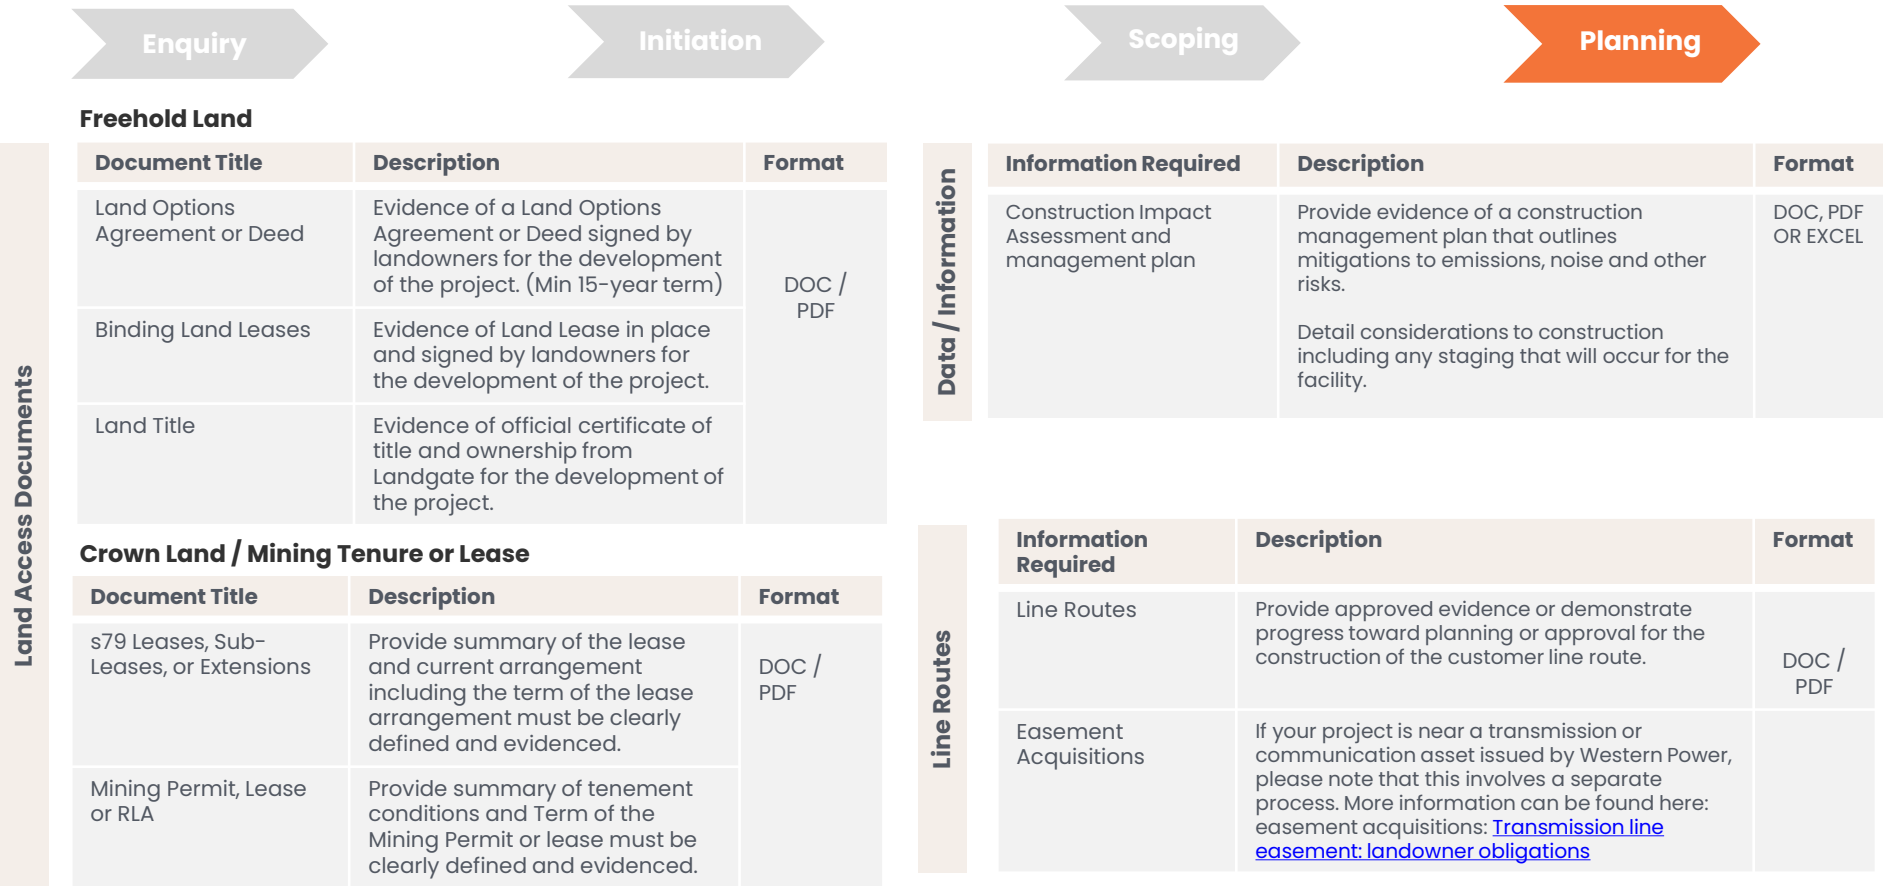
Enquiry

Initiation

Scoping

Planning

Land Access Documents

Freehold Land

| Document Title | Description | Format |
|---|---|---|
| Land Options Agreement or Deed | Evidence of a Land Options Agreement or Deed signed by landowners for the development of the project. (Min 15-year term) | DOC / PDF |
| Binding Land Leases | Evidence of Land Lease in place and signed by landowners for the development of the project. | |
| Land Title | Evidence of official certificate of title and ownership from Landgate for the development of the project. | |

Crown Land / Mining Tenure or Lease

| Document Title | Description | Format |
|---|---|---|
| s79 Leases, Sub-Leases, or Extensions | Provide summary of the lease and current arrangement including the term of the lease arrangement must be clearly defined and evidenced. | DOC / PDF |
| Mining Permit, Lease or RLA | Provide summary of tenement conditions and Term of the Mining Permit or lease must be clearly defined and evidenced. | |

Data / Information

| Information Required | Description | Format |
|---|---|---|
| Construction Impact Assessment and management plan | Provide evidence of a construction management plan that outlines mitigations to emissions, noise and other risks.<br><br>Detail considerations to construction including any staging that will occur for the facility. | DOC, PDF OR EXCEL |

Line Routes

| Information Required | Description | Format |
|---|---|---|
| Line Routes | Provide approved evidence or demonstrate progress toward planning or approval for the construction of the customer line route. | DOC / PDF |
| Easement Acquisitions | If your project is near a transmission or communication asset issued by Western Power, please note that this involves a separate process. More information can be found here: easement acquisitions: Transmission line easement: landowner obligations | |